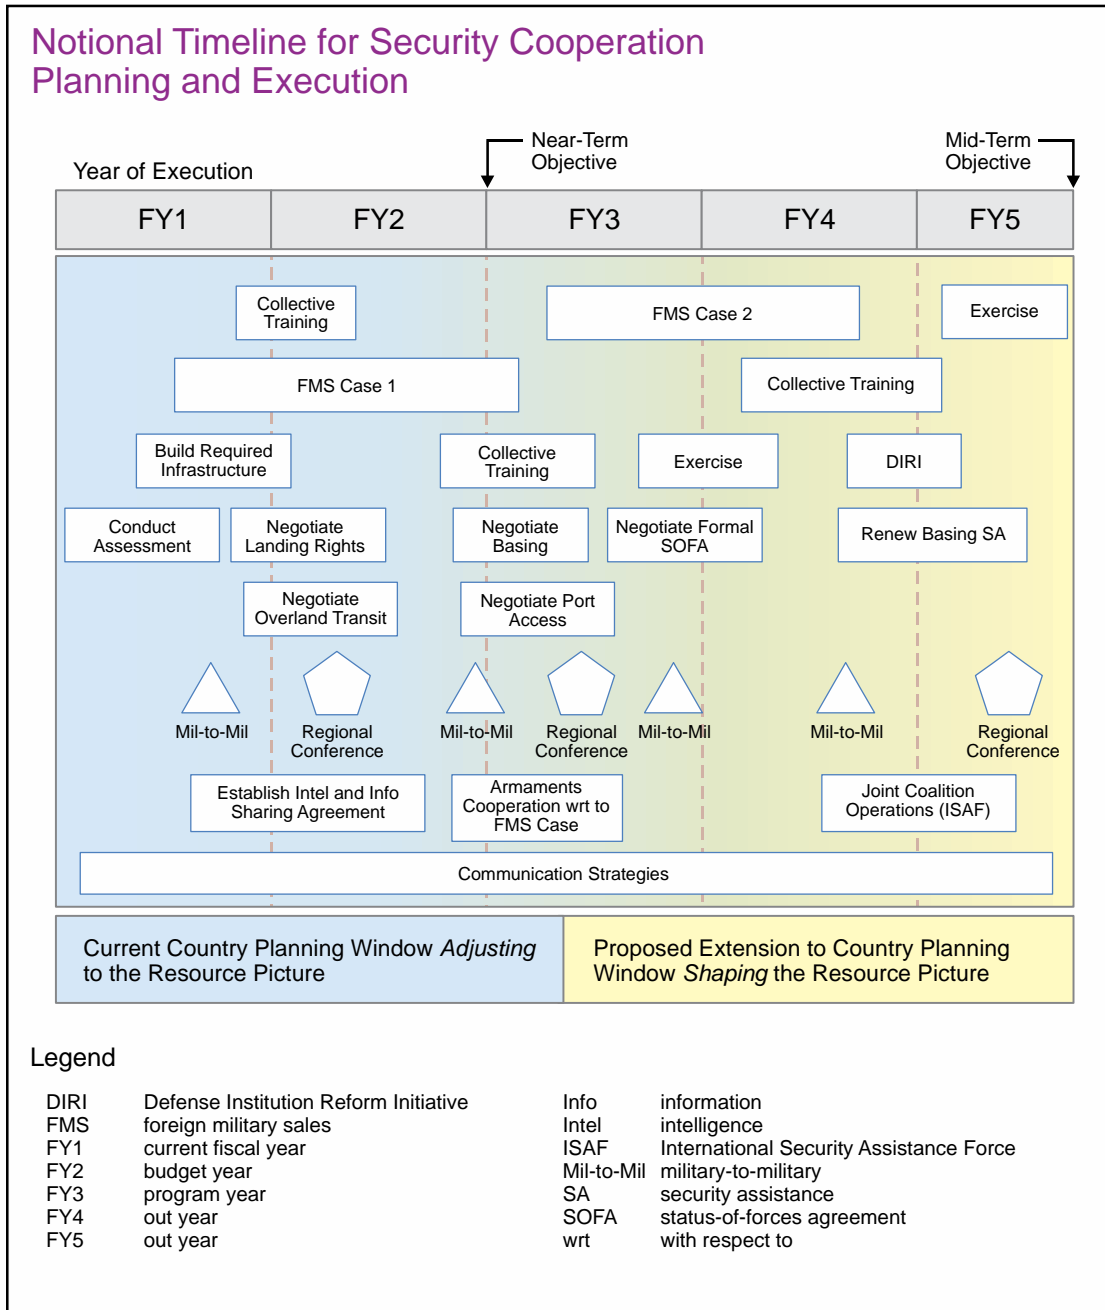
Notional Timeline for Security Cooperation Planning and Execution

Near-Term Objective

Mid-Term Objective

Year of Execution

| FY1 | FY2 | FY3 | FY4 | FY5 |
|---|---|---|---|---|

Collective Training

FMS Case 2

Exercise

FMS Case 1

Collective Training

Build Required Infrastructure

Collective Training

Exercise

DIRI

Conduct Assessment

Negotiate Landing Rights

Negotiate Basing

Negotiate Formal SOFA

Renew Basing SA

Negotiate Overland Transit

Negotiate Port Access

Mil-to-Mil

Regional Conference

Mil-to-Mil

Regional Conference

Mil-to-Mil

Mil-to-Mil

Regional Conference

Establish Intel and Info Sharing Agreement

Armaments Cooperation wrt to FMS Case

Joint Coalition Operations (ISAF)

Communication Strategies

Current Country Planning Window *Adjusting* to the Resource Picture

Proposed Extension to Country Planning Window *Shaping* the Resource Picture

Legend

DIRI Defense Institution Reform Initiative
FMS foreign military sales
FY1 current fiscal year
FY2 budget year
FY3 program year
FY4 out year
FY5 out year

Info information
Intel intelligence
ISAF International Security Assistance Force
Mil-to-Mil military-to-military
SA security assistance
SOFA status-of-forces agreement
wrt with respect to